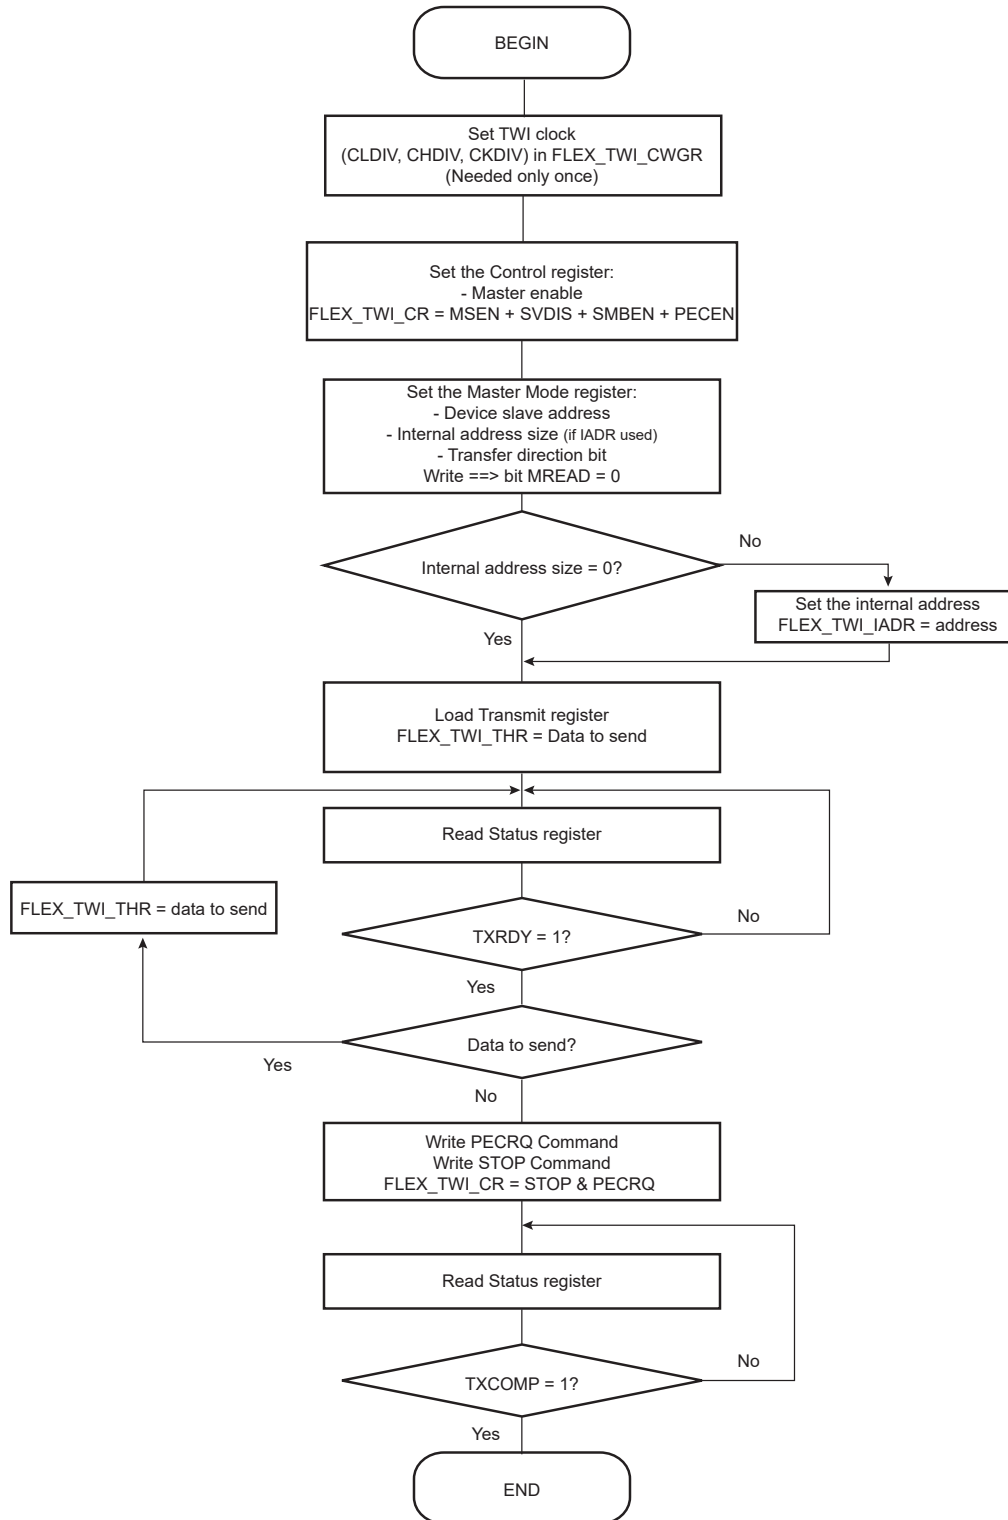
BEGIN

Set TWI clock
(CLDIV, CHDIV, CKDIV) in FLEX_TWI_CWGR
(Needed only once)

Set the Control register:
- Master enable
FLEX_TWI_CR = MSEN + SVDIS + SMBEN + PECEN

Set the Master Mode register:
- Device slave address
- Internal address size (if IADR used)
- Transfer direction bit
Write ==> bit MREAD = 0

Internal address size = 0?

No

Set the internal address
FLEX_TWI_IADR = address

Yes

Load Transmit register
FLEX_TWI_THR = Data to send

Read Status register

FLEX_TWI_THR = data to send

No

TXRDY = 1?

Yes

Data to send?

Yes

No

Write PECRQ Command
Write STOP Command
FLEX_TWI_CR = STOP & PECRQ

Read Status register

No

TXCOMP = 1?

Yes

END